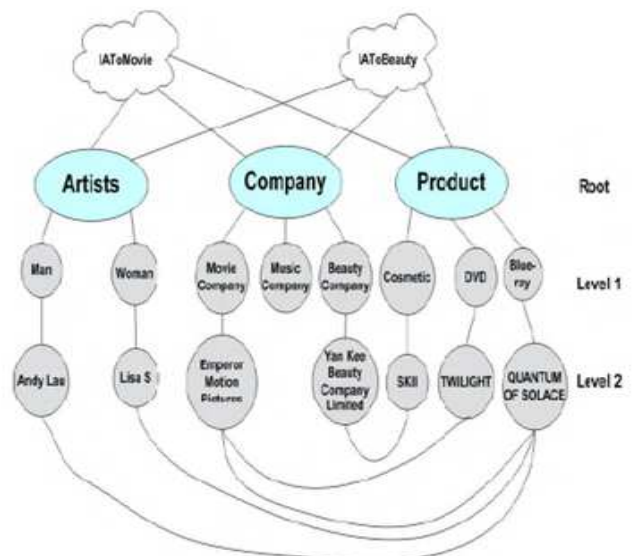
IAToMovie
IAToBeauty

Artists
Company
Product
Root

Man
Woman
Movie Company
Music Company
Beauty Company
Cosmetic
DVD
Blue-ray
Level 1

Andy Lau
Lisa S
Emperor Motion Pictures
Yan Kee Beauty Company Limited
SKII
TWILIGHT
QUANTUM OF SOLACE
Level 2